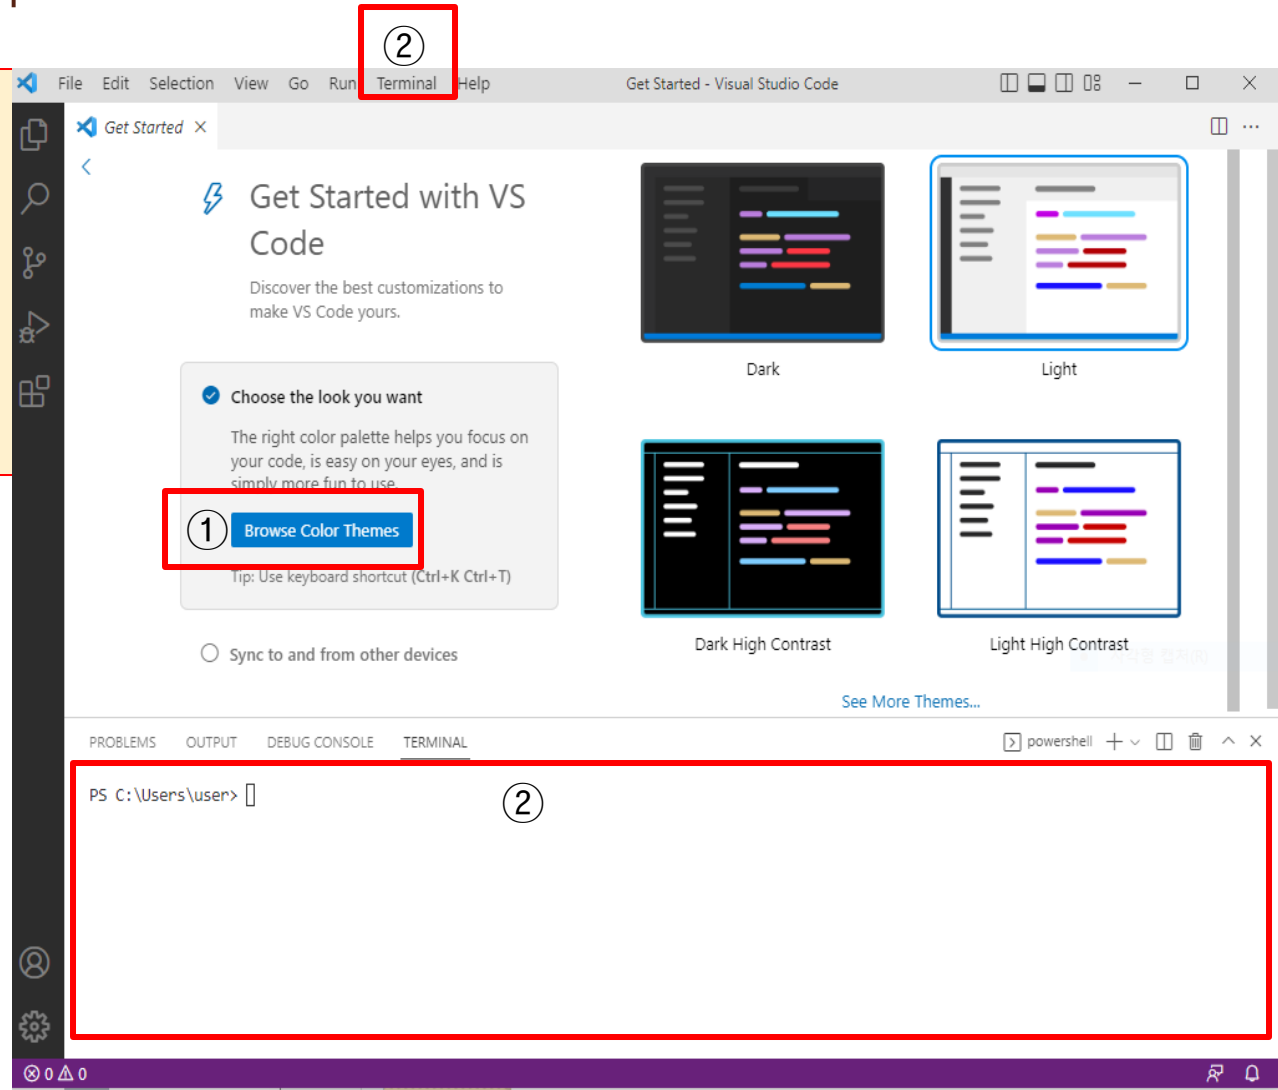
②

File Edit Selection View Go Run Terminal Help Get Started - Visual Studio Code

Get Started ×

Get Started with VS Code

Discover the best customizations to make VS Code yours.

Choose the look you want

The right color palette helps you focus on your code, is easy on your eyes, and is simply more fun to use.

① Browse Color Themes

Tip: Use keyboard shortcut (Ctrl+K Ctrl+T)

Sync to and from other devices

Dark

Light

Dark High Contrast

Light High Contrast

See More Themes...

PROBLEMS OUTPUT DEBUG CONSOLE TERMINAL

powershell + ∨

PS C:\Users\user>

②

⊗ 0 ⚠ 0